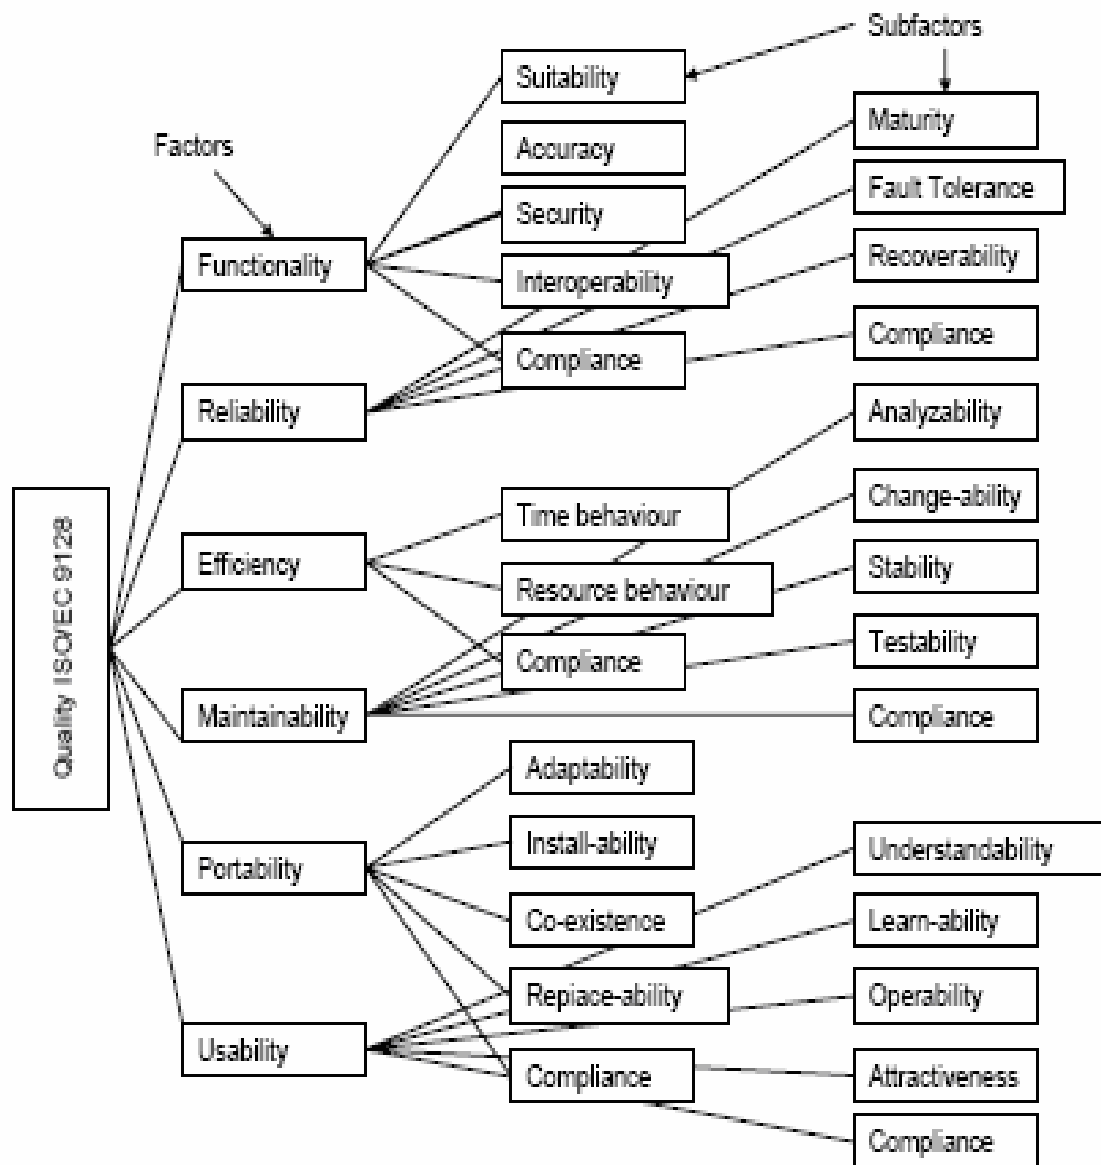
Subfactors

Factors

Quality ISO/EC 9128

Functionality

Reliability

Efficiency

Maintainability

Portability

Usability

Suitability

Accuracy

Security

Interoperability

Compliance

Time behaviour

Resource behaviour

Compliance

Adaptability

Install-ability

Co-existence

Repiace-ability

Compliance

Maturity

Fault Tolerance

Recoverability

Compliance

Analyzability

Change-ability

Stability

Testability

Compliance

Understandability

Learn-ability

Operability

Attractiveness

Compliance